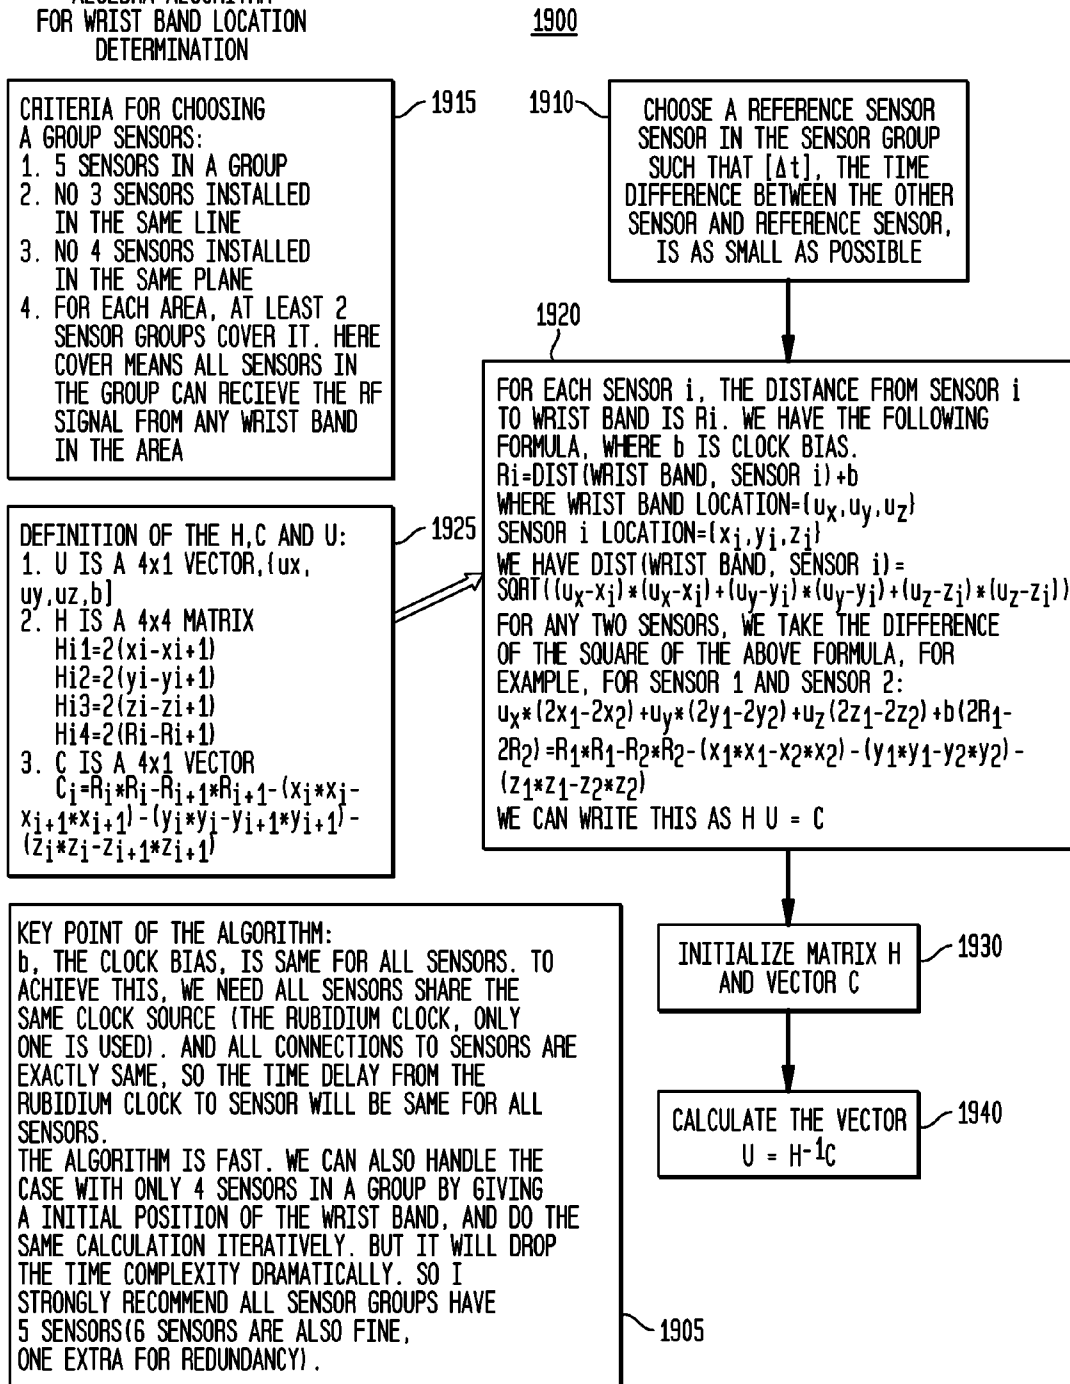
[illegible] ALGORITHM FOR WRIST BAND LOCATION DETERMINATION

1900

CRITERIA FOR CHOOSING A GROUP SENSORS:
1. 5 SENSORS IN A GROUP
2. NO 3 SENSORS INSTALLED IN THE SAME LINE
3. NO 4 SENSORS INSTALLED IN THE SAME PLANE
4. FOR EACH AREA, AT LEAST 2 SENSOR GROUPS COVER IT. HERE COVER MEANS ALL SENSORS IN THE GROUP CAN RECIEVE THE RF SIGNAL FROM ANY WRIST BAND IN THE AREA

1915

1910

CHOOSE A REFERENCE SENSOR SENSOR IN THE SENSOR GROUP SUCH THAT [$\Delta t$], THE TIME DIFFERENCE BETWEEN THE OTHER SENSOR AND REFERENCE SENSOR, IS AS SMALL AS POSSIBLE

1920

FOR EACH SENSOR i, THE DISTANCE FROM SENSOR i TO WRIST BAND IS Ri. WE HAVE THE FOLLOWING FORMULA, WHERE b IS CLOCK BIAS.
Ri=DIST(WRIST BAND, SENSOR i)+b
WHERE WRIST BAND LOCATION={$u_x$,$u_y$,$u_z$}
SENSOR i LOCATION={$x_i$,$y_i$,$z_i$}
WE HAVE DIST(WRIST BAND, SENSOR i)=
SQRT(($u_x$-$x_i$)*($u_x$-$x_i$)+($u_y$-$y_i$)*($u_y$-$y_i$)+($u_z$-$z_i$)*($u_z$-$z_i$))
FOR ANY TWO SENSORS, WE TAKE THE DIFFERENCE OF THE SQUARE OF THE ABOVE FORMULA, FOR EXAMPLE, FOR SENSOR 1 AND SENSOR 2:
$u_x$*($2x_1$-$2x_2$)+$u_y$*($2y_1$-$2y_2$)+$u_z$($2z_1$-$2z_2$)+b($2R_1$-$2R_2$)=$R_1$*$R_1$-$R_2$*$R_2$-($x_1$*$x_1$-$x_2$*$x_2$)-($y_1$*$y_1$-$y_2$*$y_2$)-($z_1$*$z_1$-$z_2$*$z_2$)
WE CAN WRITE THIS AS H U = C

DEFINITION OF THE H,C AND U:
1. U IS A 4x1 VECTOR,[ux, uy,uz,b]
2. H IS A 4x4 MATRIX
Hi1=2(xi-xi+1)
Hi2=2(yi-yi+1)
Hi3=2(zi-zi+1)
Hi4=2(Ri-Ri+1)
3. C IS A 4x1 VECTOR
$C_i$=$R_i$*$R_i$-$R_{i+1}$*$R_{i+1}$-($x_i$*$x_i$-$x_{i+1}$*$x_{i+1}$)-($y_i$*$y_i$-$y_{i+1}$*$y_{i+1}$)-($z_i$*$z_i$-$z_{i+1}$*$z_{i+1}$)

1925

KEY POINT OF THE ALGORITHM:
b, THE CLOCK BIAS, IS SAME FOR ALL SENSORS. TO ACHIEVE THIS, WE NEED ALL SENSORS SHARE THE SAME CLOCK SOURCE (THE RUBIDIUM CLOCK, ONLY ONE IS USED). AND ALL CONNECTIONS TO SENSORS ARE EXACTLY SAME, SO THE TIME DELAY FROM THE RUBIDIUM CLOCK TO SENSOR WILL BE SAME FOR ALL SENSORS.
THE ALGORITHM IS FAST. WE CAN ALSO HANDLE THE CASE WITH ONLY 4 SENSORS IN A GROUP BY GIVING A INITIAL POSITION OF THE WRIST BAND, AND DO THE SAME CALCULATION ITERATIVELY. BUT IT WILL DROP THE TIME COMPLEXITY DRAMATICALLY. SO I STRONGLY RECOMMEND ALL SENSOR GROUPS HAVE 5 SENSORS(6 SENSORS ARE ALSO FINE, ONE EXTRA FOR REDUNDANCY).

1905

INITIALIZE MATRIX H AND VECTOR C

1930

CALCULATE THE VECTOR $U = H^{-1}C$

1940